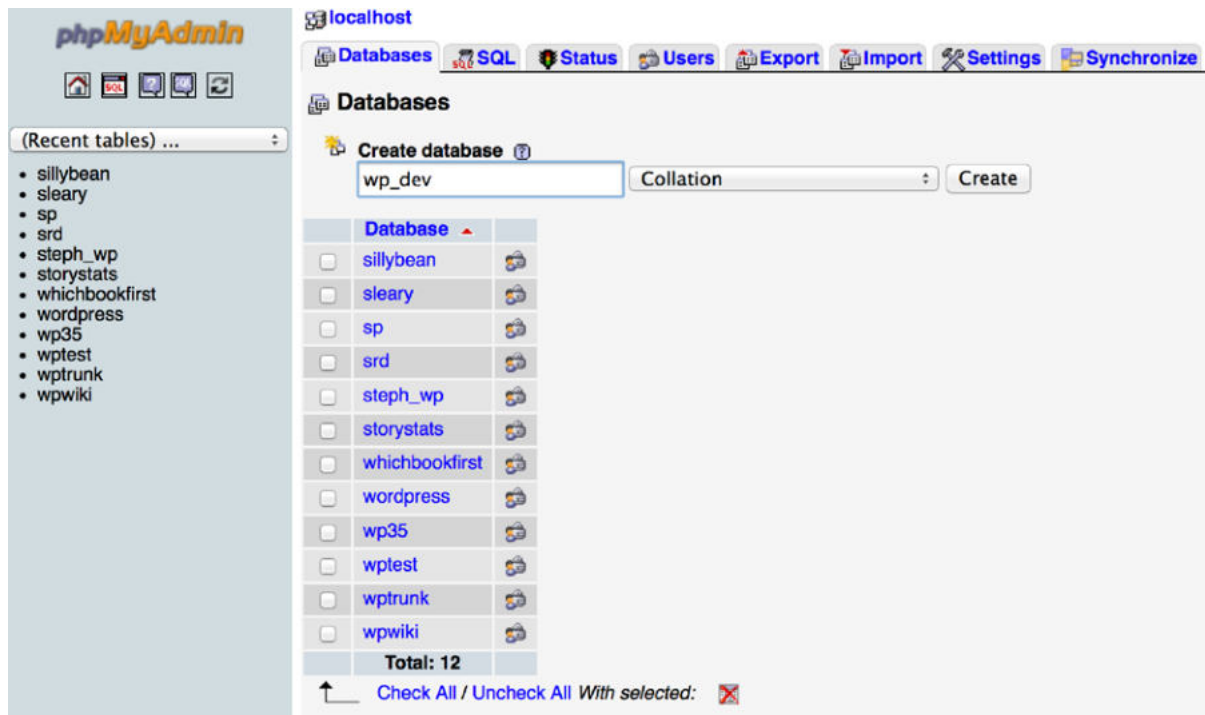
phpMyAdmin

SQL

(Recent tables) ...

- sillybean
- sleary
- sp
- srd
- steph_wp
- storystats
- whichbookfirst
- wordpress
- wp35
- wptest
- wptrunk
- wpwiki

localhost

Databases | SQL | Status | Users | Export | Import | Settings | Synchronize

Databases

Create database

wp_dev | Collation | Create

| | Database |
|---|---|
| | sillybean |
| | sleary |
| | sp |
| | srd |
| | steph_wp |
| | storystats |
| | whichbookfirst |
| | wordpress |
| | wp35 |
| | wptest |
| | wptrunk |
| | wpwiki |
| | Total: 12 |

Check All / Uncheck All With selected: